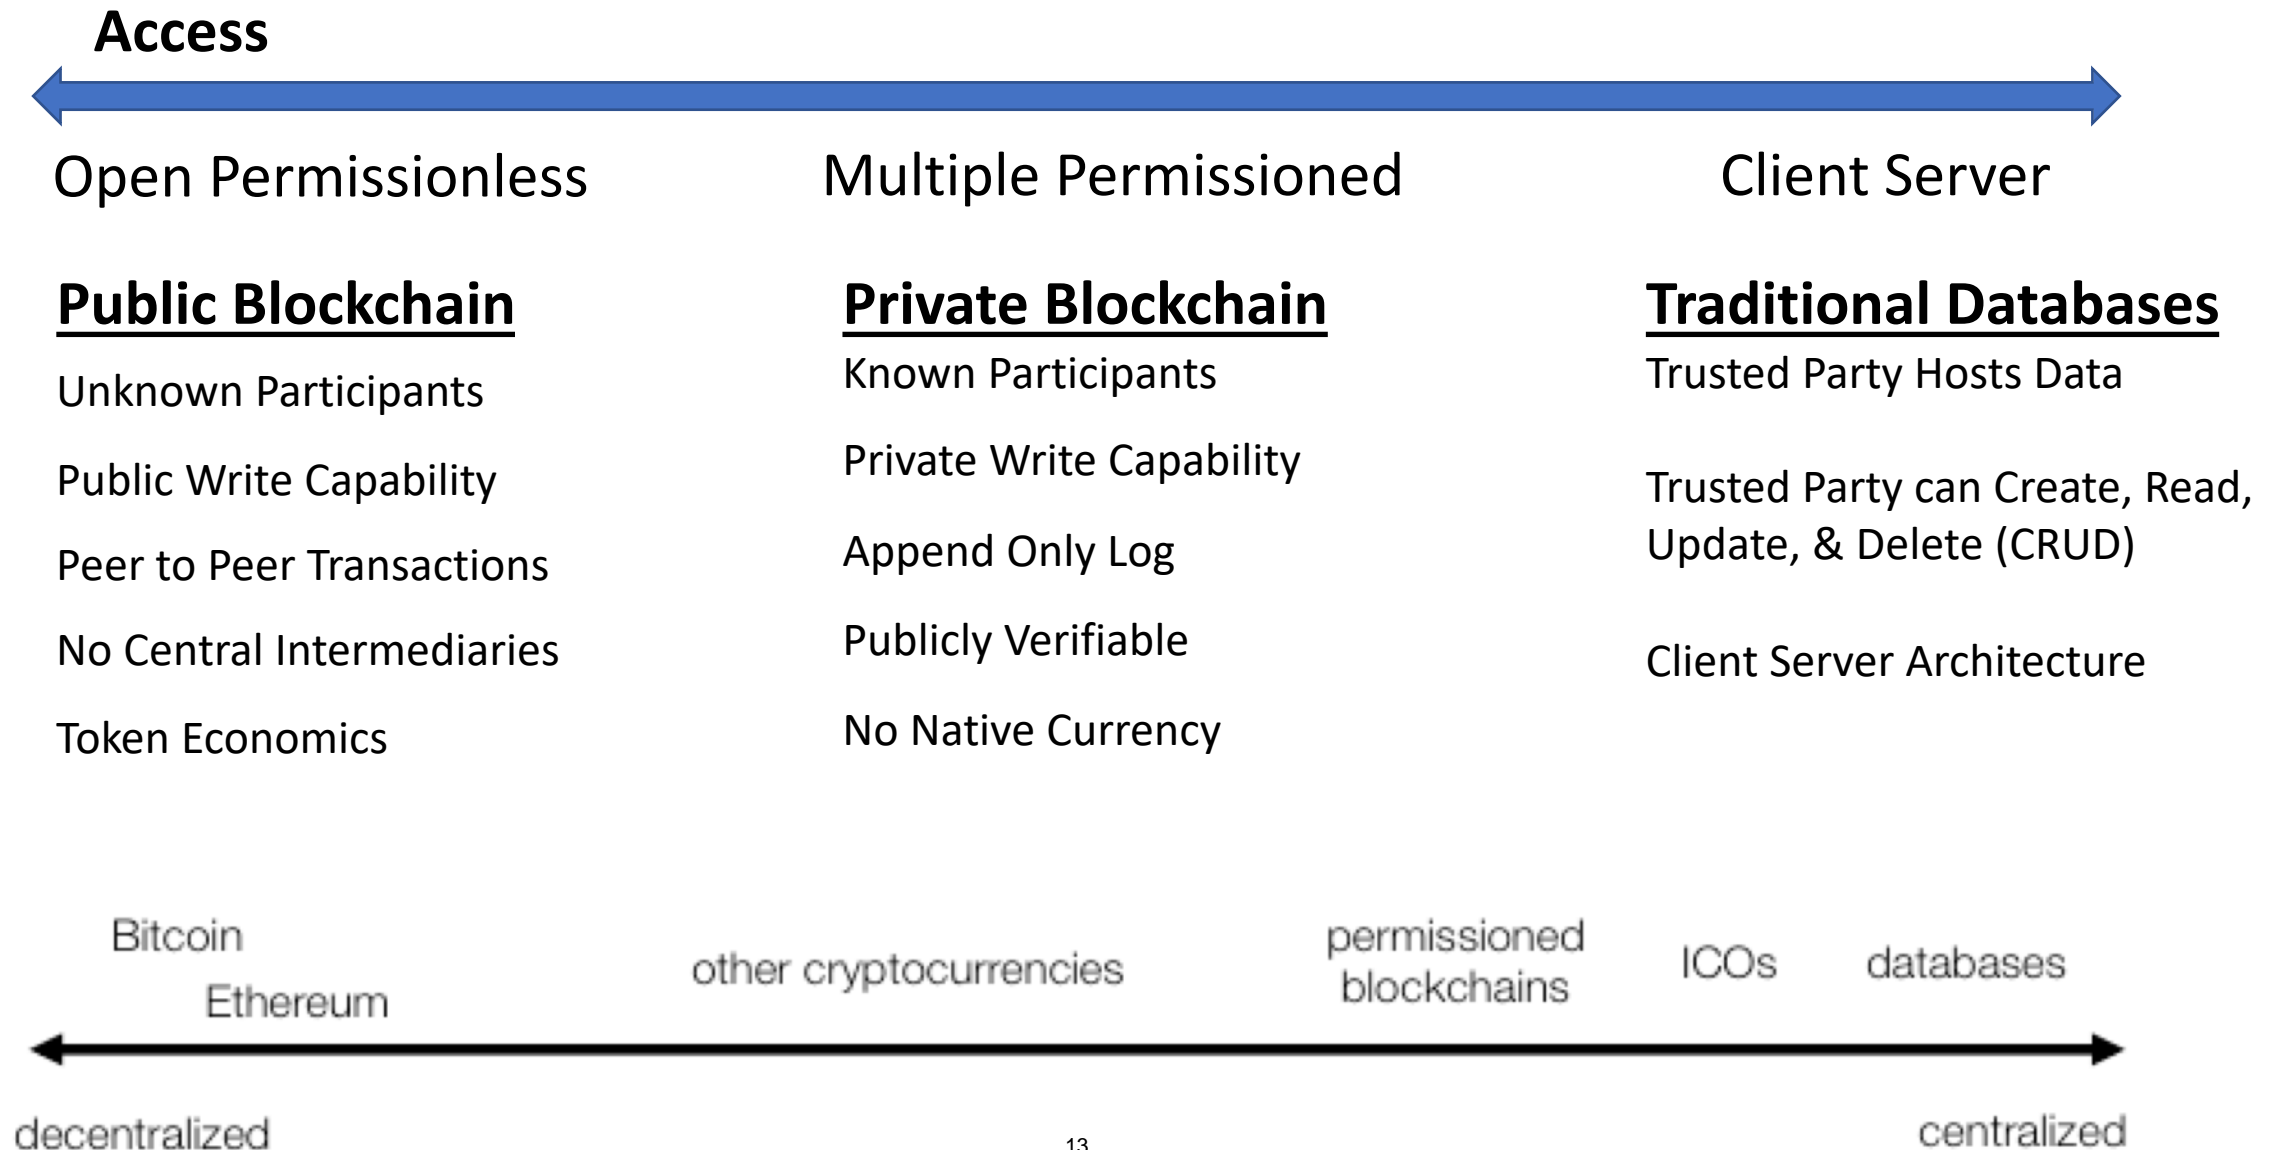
Access

Open Permissionless

Multiple Permissioned

Client Server

Public Blockchain

Unknown Participants

Public Write Capability

Peer to Peer Transactions

No Central Intermediaries

Token Economics

Private Blockchain

Known Participants

Private Write Capability

Append Only Log

Publicly Verifiable

No Native Currency

Traditional Databases

Trusted Party Hosts Data

Trusted Party can Create, Read, Update, & Delete (CRUD)

Client Server Architecture

Bitcoin

Ethereum

other cryptocurrencies

permissioned blockchains

ICOs

databases

decentralized

13

centralized